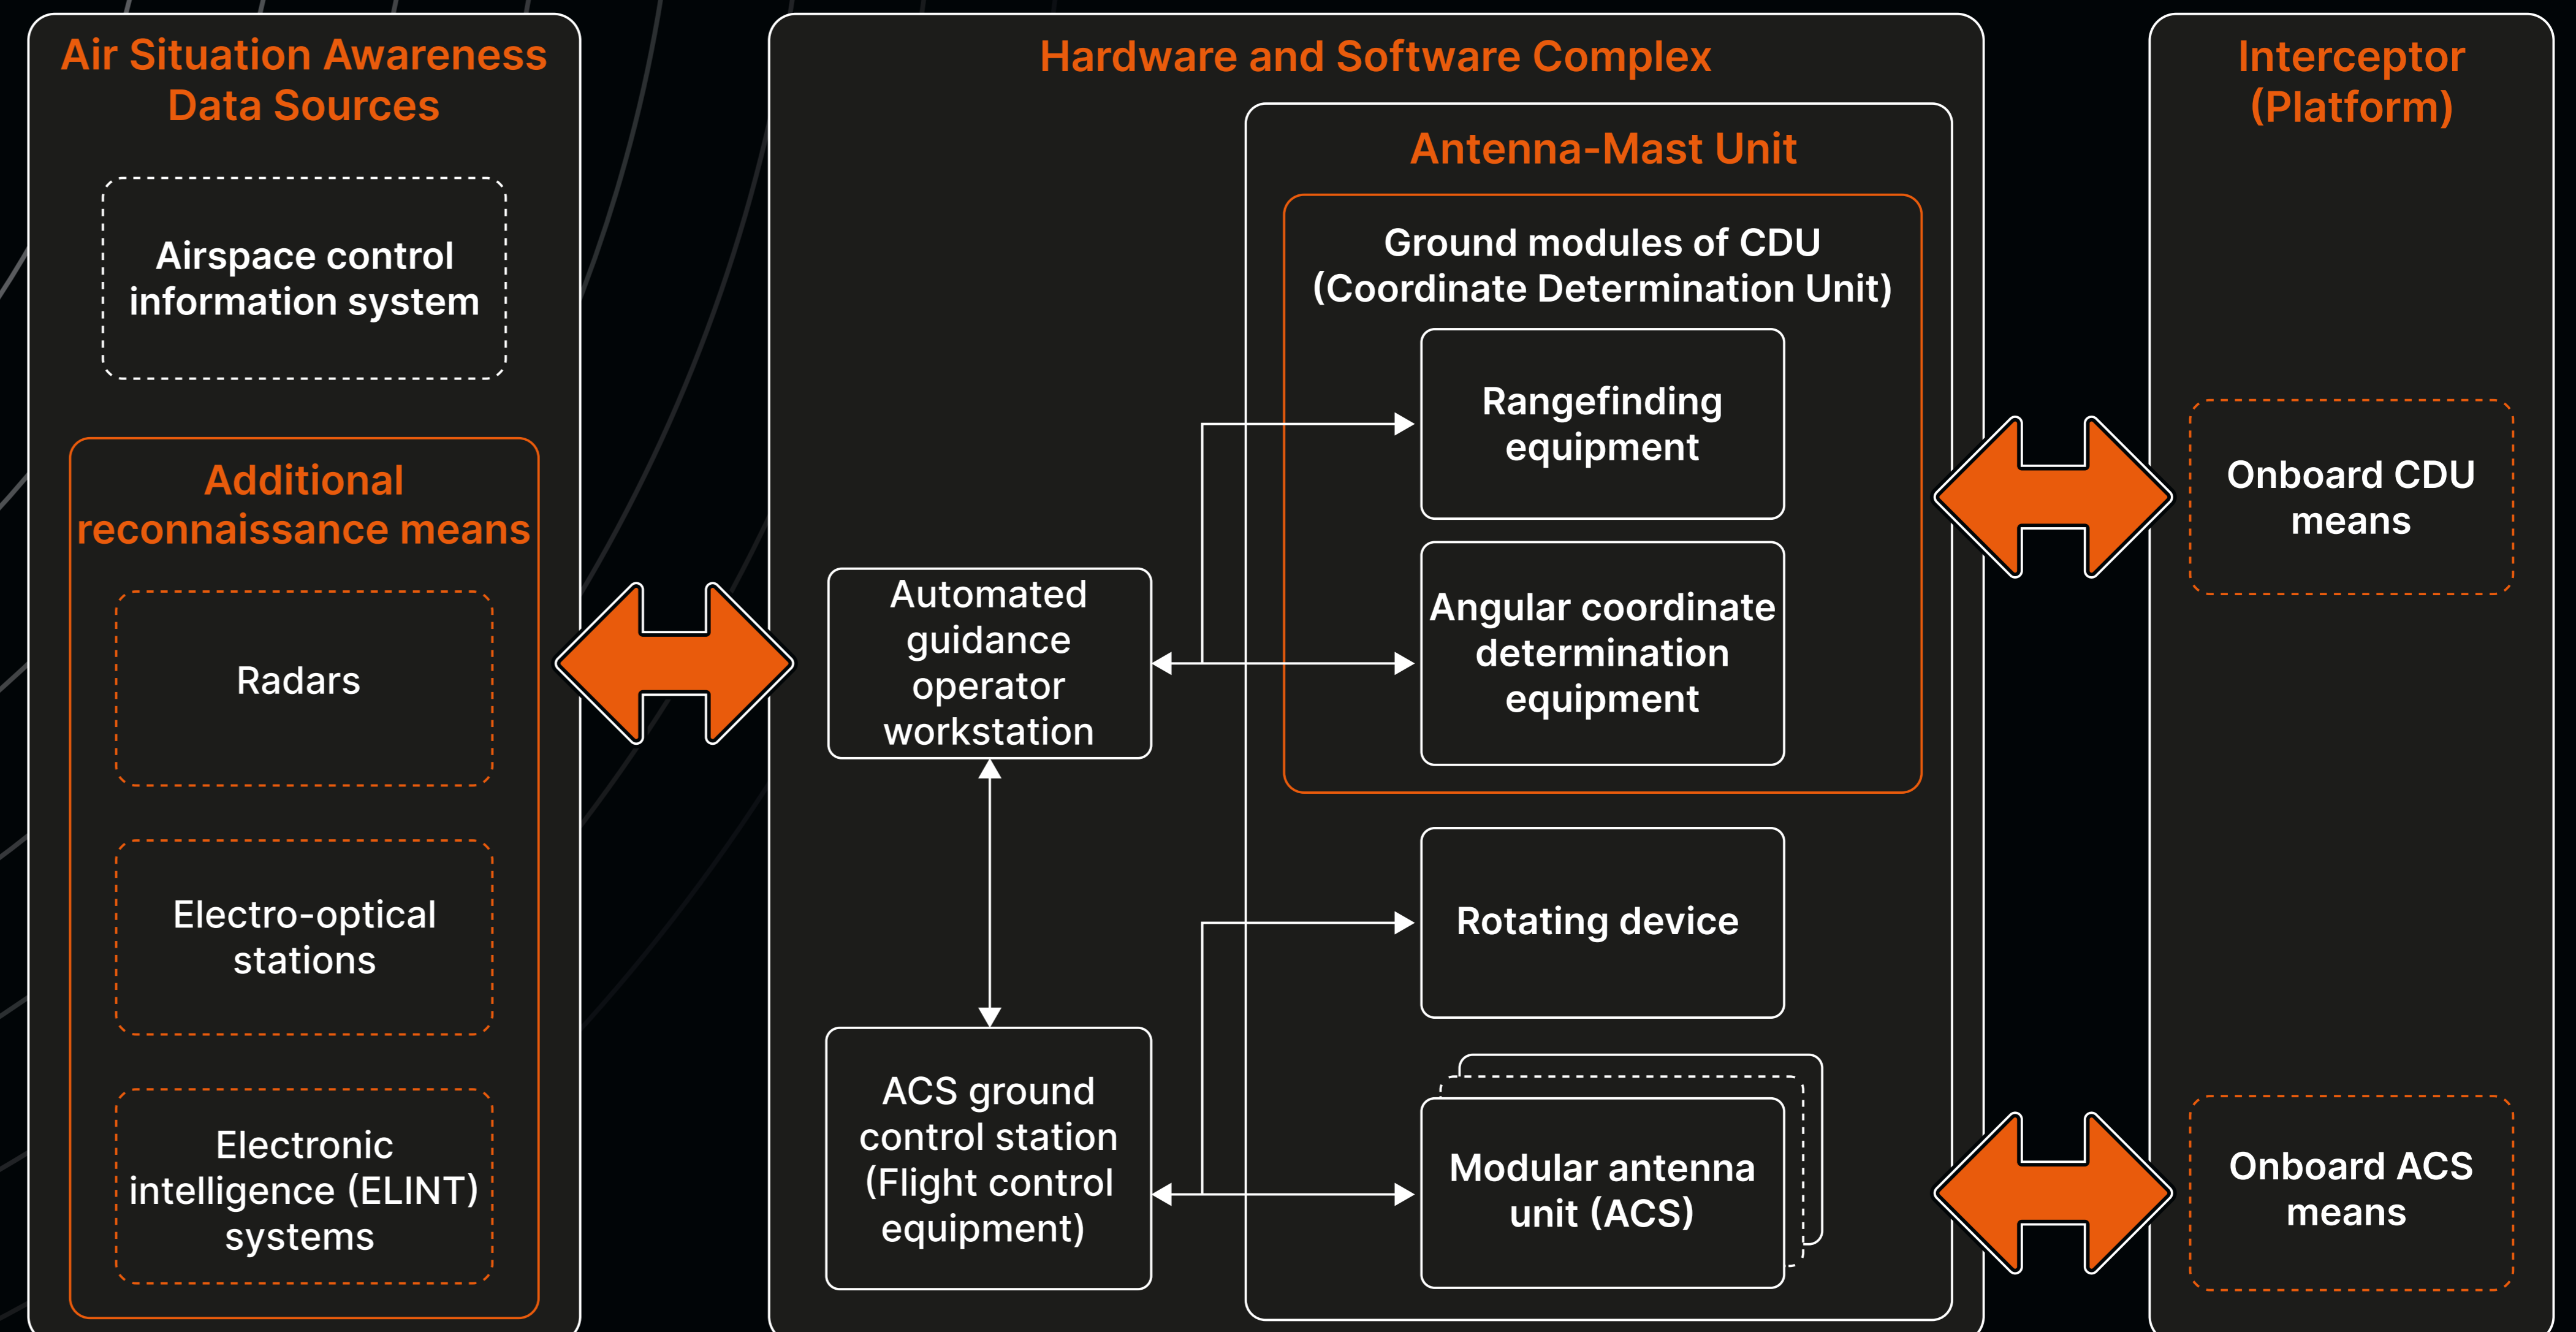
Air Situation Awareness Data Sources

Airspace control information system

Additional reconnaissance means

Radars

Electro-optical stations

Electronic intelligence (ELINT) systems

Hardware and Software Complex

Automated guidance operator workstation

ACS ground control station (Flight control equipment)

Antenna-Mast Unit

Ground modules of CDU (Coordinate Determination Unit)

Rangefinding equipment

Angular coordinate determination equipment

Rotating device

Modular antenna unit (ACS)

Interceptor (Platform)

Onboard CDU means

Onboard ACS means